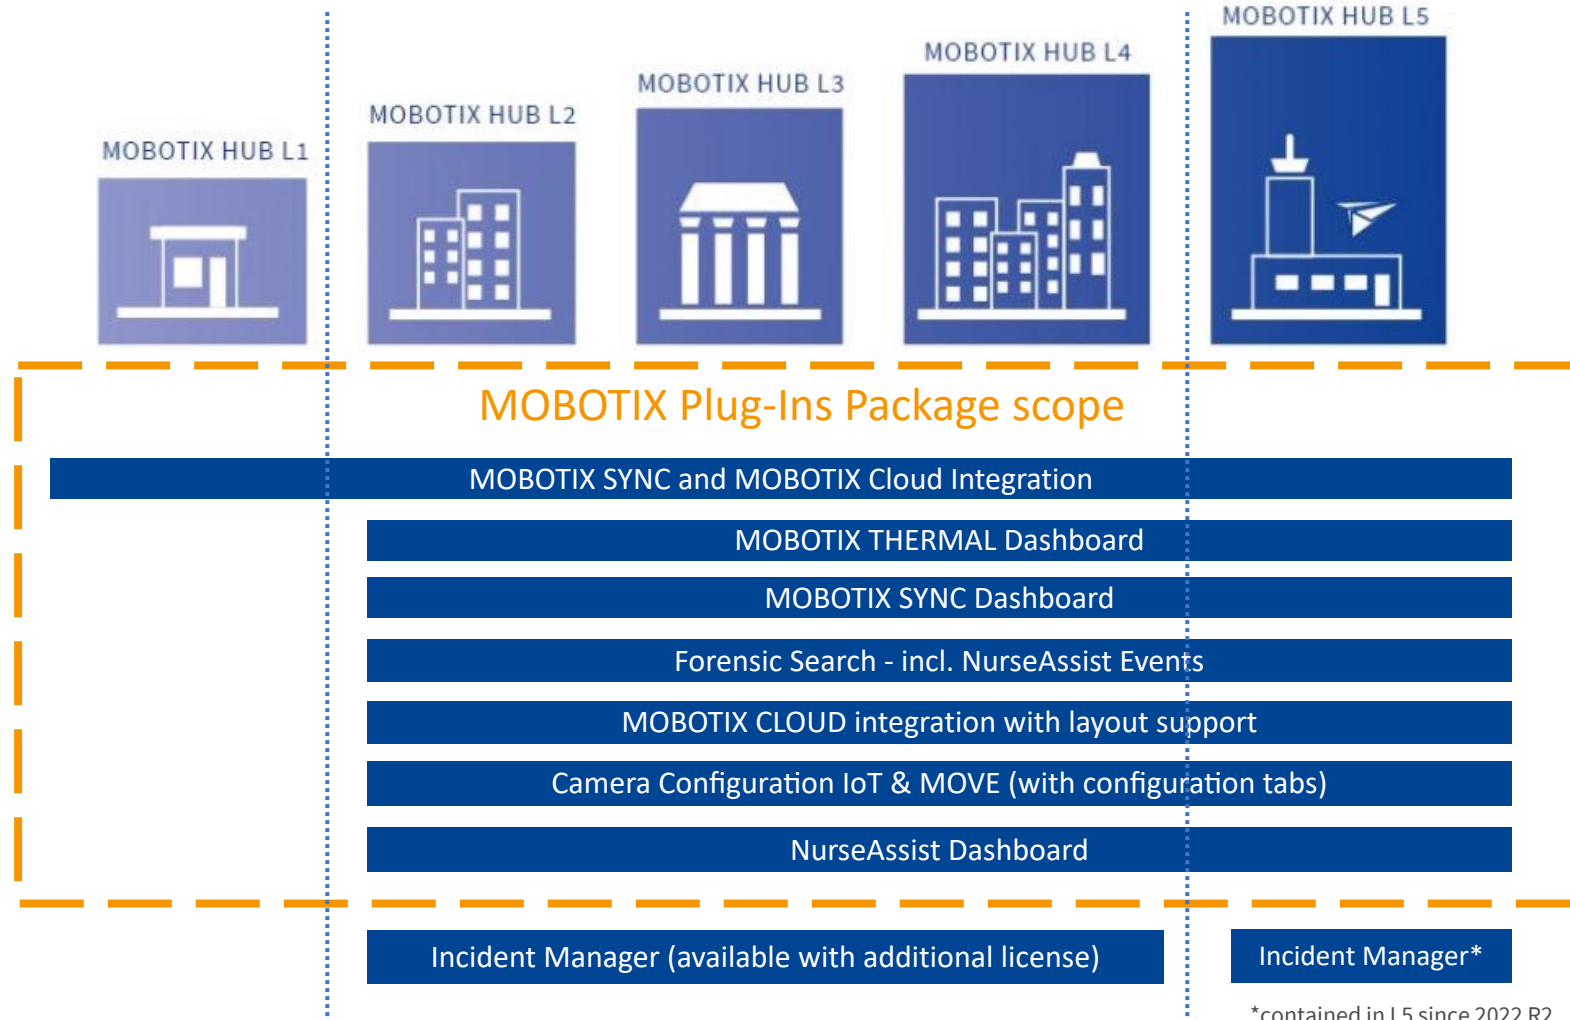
MOBOTIX HUB L1

MOBOTIX HUB L2

MOBOTIX HUB L3

MOBOTIX HUB L4

MOBOTIX HUB L5

MOBOTIX Plug-Ins Package scope

MOBOTIX SYNC and MOBOTIX Cloud Integration

MOBOTIX THERMAL Dashboard

MOBOTIX SYNC Dashboard

Forensic Search - incl. NurseAssist Events

MOBOTIX CLOUD integration with layout support

Camera Configuration IoT & MOVE (with configuration tabs)

NurseAssist Dashboard

Incident Manager (available with additional license)

Incident Manager*

*contained in L5 since 2022 R2